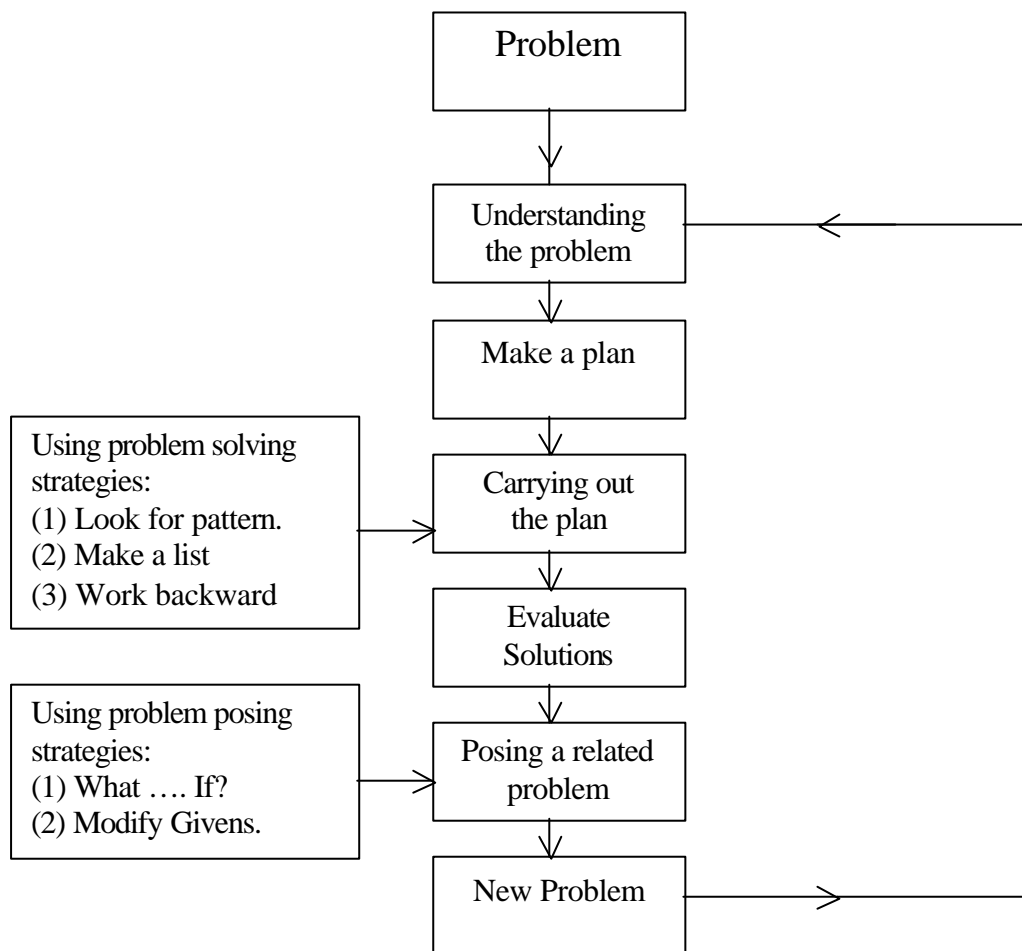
Problem

Understanding the problem

Make a plan

Using problem solving strategies:
(1) Look for pattern.
(2) Make a list
(3) Work backward

Carrying out the plan

Evaluate Solutions

Using problem posing strategies:
(1) What …. If?
(2) Modify Givens.

Posing a related problem

New Problem